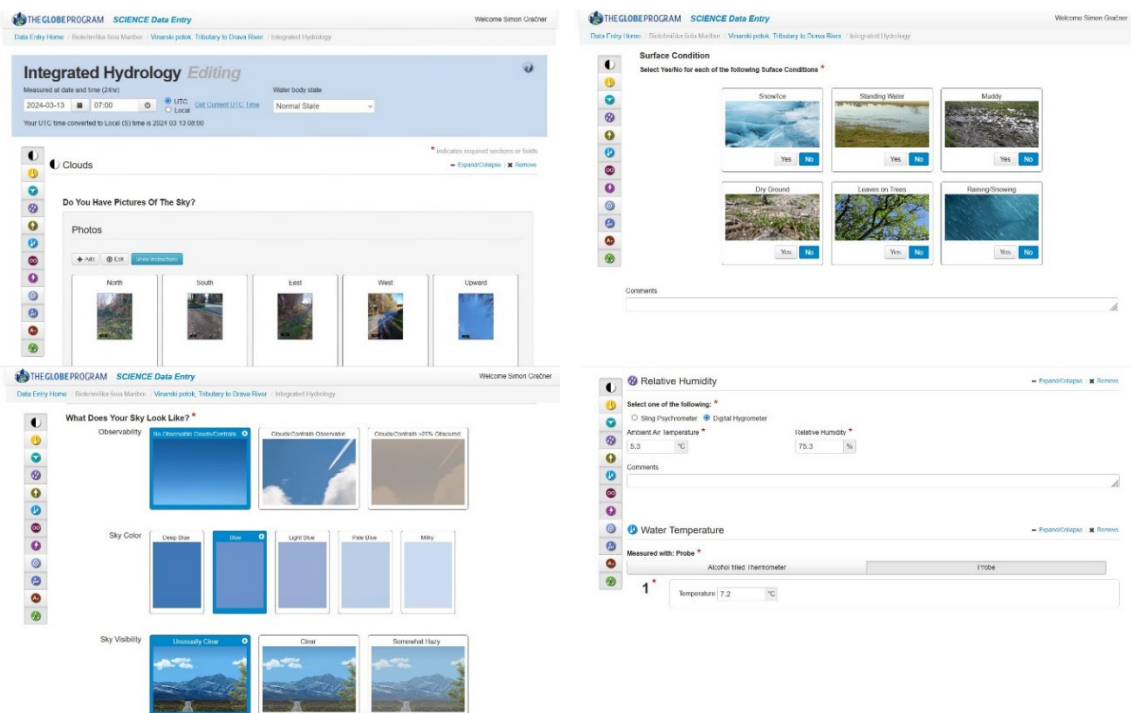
THE GLOBE PROGRAM SCIENCE Data Entry
Welcome Simon Gračner

Data Entry Home / Bolešnička šola Maribor / Vinarski potok, Tributary to Drava River / Integrated Hydrology

Integrated Hydrology Editing

Measured at date and time (24hr)
2024-03-13 07:00 UTC Local Get Current UTC Time
Water body state
Normal State

Your UTC time converted to Local (S) time is 2024 03 13 08:00

* indicates required sections or fields

Clouds
Expand/Collapse Remove

Do You Have Pictures Of The Sky?

Photos

Add Edit Show Instructions

North South East West Upward

THE GLOBE PROGRAM SCIENCE Data Entry
Welcome Simon Gračner

Data Entry Home / Bolešnička šola Maribor / Vinarski potok, Tributary to Drava River / Integrated Hydrology

What Does Your Sky Look Like? *

Observability
No Observable Clouds/Contrails
Clouds/Contrails Observable
Clouds/Contrails >25% Obscured

Sky Color
Deep Blue
Blue
Light Blue
Pale Blue
Milky

Sky Visibility
Unusually Clear
Clear
Somewhat Hazy

THE GLOBE PROGRAM SCIENCE Data Entry
Welcome Simon Gračner

Data Entry Home / Bolešnička šola Maribor / Vinarski potok, Tributary to Drava River / Integrated Hydrology

Surface Condition
Select Yes/No for each of the following Suface Conditions *

Snow/Ice Yes No
Standing Water Yes No
Muddy Yes No
Dry Ground Yes No
Leaves on Trees Yes No
Raining/Snowing Yes No

Comments

Relative Humidity
Expand/Collapse Remove

Select one of the following: *
Sling Psychrometer Digital Hygrometer
Ambient Air Temperature *
5.3 °C
Relative Humidity *
75.3 %

Comments

Water Temperature
Expand/Collapse Remove

Measured with: Probe *
Alcohol filled Thermometer
Probe

1 *
Temperature 7.2 °C